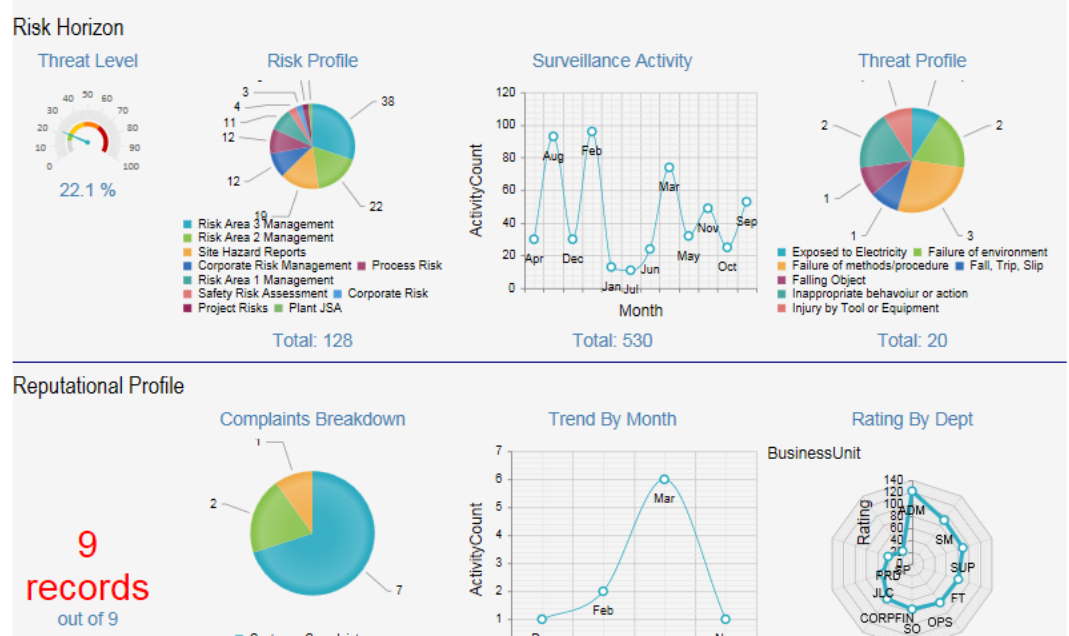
Risk Horizon

Threat Level

0 10 20 30 40 50 60 70 80 90 100

22.1 %

Risk Profile

3
4
11
12
12
19
22
38

Risk Area 3 Management
Risk Area 2 Management
Site Hazard Reports
Corporate Risk Management
Process Risk
Risk Area 1 Management
Safety Risk Assessment
Corporate Risk
Project Risks
Plant JSA

Total: 128

Surveillance Activity

120
100
80
60
40
20
0

ActivityCount

Apr Aug Dec Feb Jan Jul Jun Mar May Nov Oct Sep

Month

Total: 530

Threat Profile

2
2
1
1
3

Exposed to Electricity
Failure of environment
Failure of methods/procedure
Fall, Trip, Slip
Falling Object
Inappropriate behavoiur or action
Injury by Tool or Equipment

Total: 20

Reputational Profile

9 records
out of 9

Complaints Breakdown

1
2
7

Trend By Month

7
6
5
4
3
2
1

ActivityCount

Mar
Feb

Rating By Dept

BusinessUnit

140
120
100
80
60
40
20
0

Rating

ADM
SM
SUP
FT
OPS
SO
CORPFIN
JLC
PRD
EP